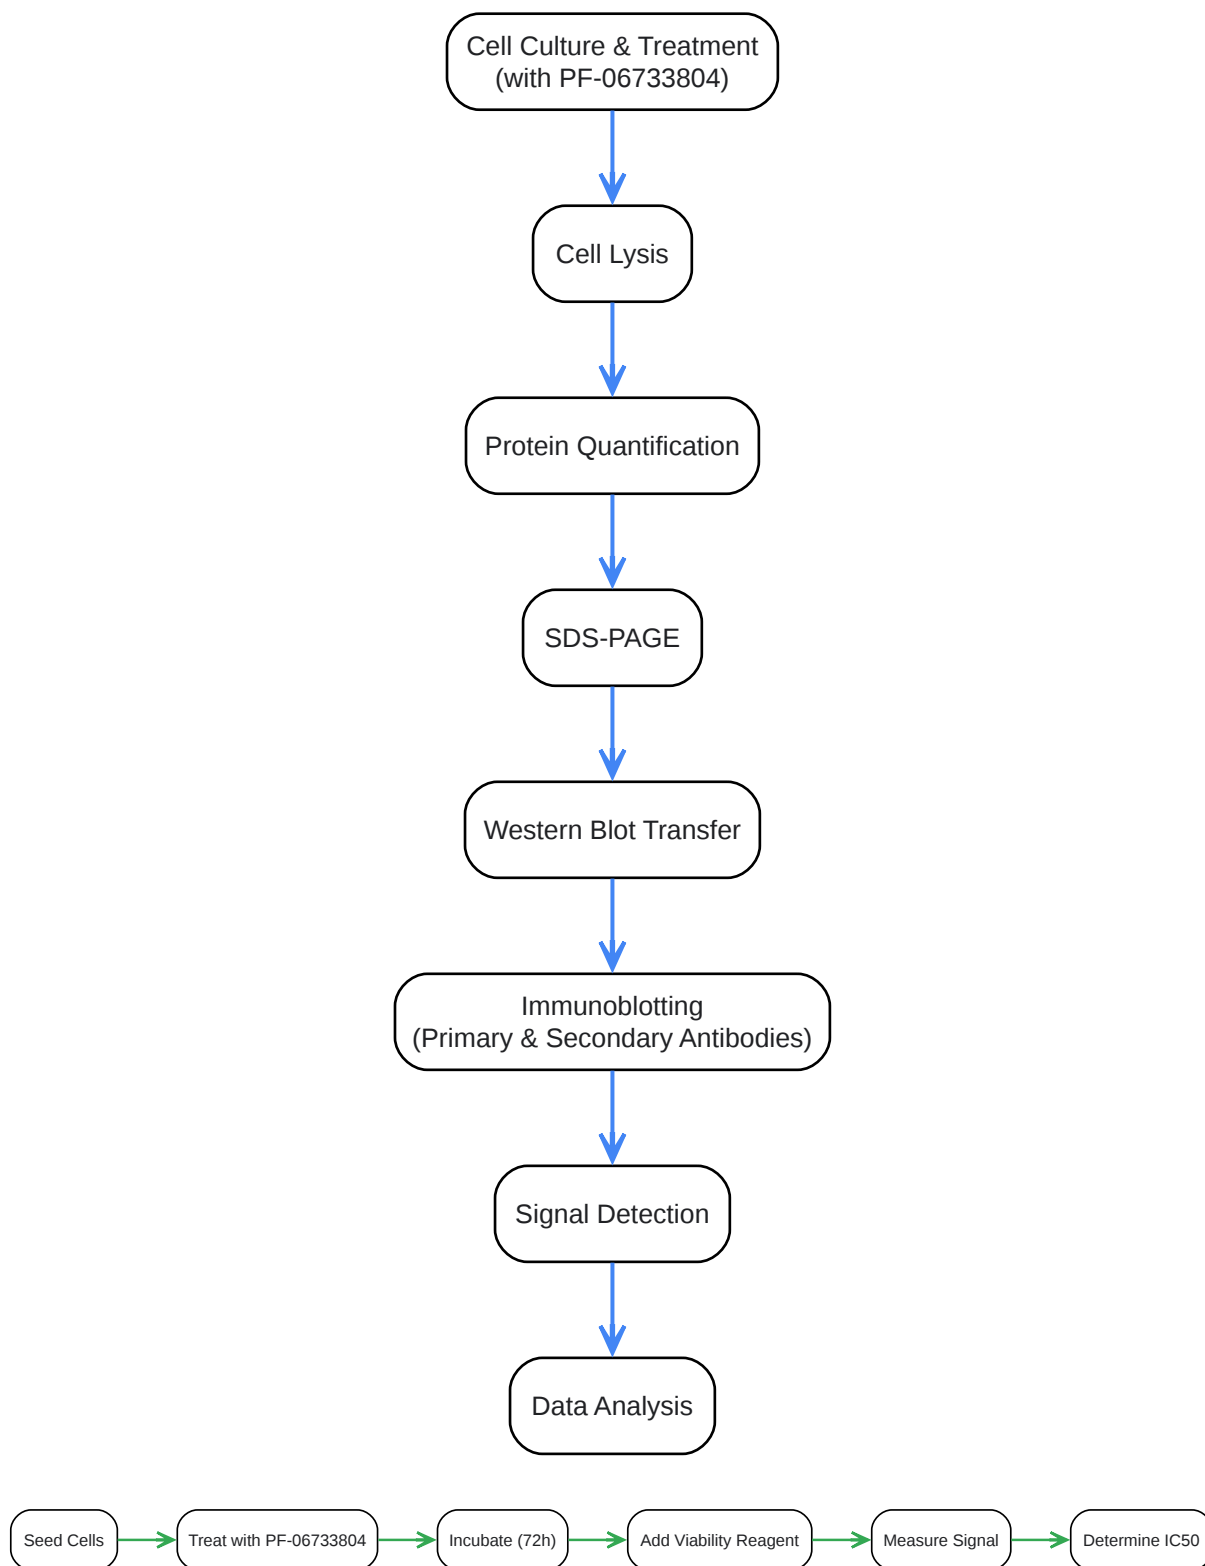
Cell Culture & Treatment
(with PF-06733804)

Cell Lysis

Protein Quantification

SDS-PAGE

Western Blot Transfer

Immunoblotting
(Primary & Secondary Antibodies)

Signal Detection

Data Analysis

Seed Cells

Treat with PF-06733804

Incubate (72h)

Add Viability Reagent

Measure Signal

Determine IC50